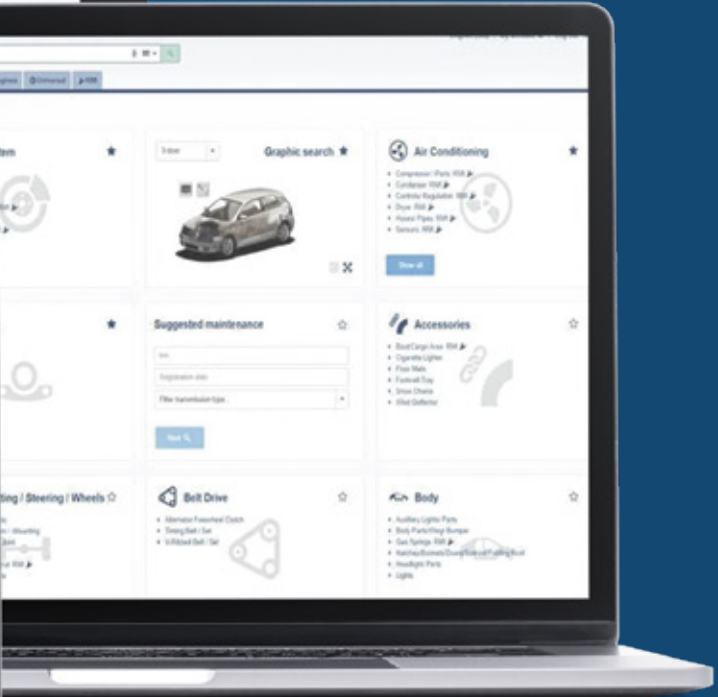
tem ★

Graphic search ★

Air Conditioning ★

Compressor / Parts RM
Condenser RM
Controls / Regulation RM
Dryer RM
Hoses / Pipes RM
Sensors RM

Show all

★

Suggested maintenance ☆

Filter transmission type...

Next

Accessories ☆

Boot/Cargo Area RM
Cigarette Lighter
Floor Mats
Footwell Tray
Snow Chains
Wind Deflector

ting / Steering / Wheels ☆

Belt Drive ☆

Alternator Freewheel Clutch
Timing Belt / Set
V-Ribbed Belt / Set

Body ☆

Auxiliary Lights Parts
Body Parts/Wing/Bumper
Gas Springs RM
Hatches/Bonnets/Doors/Sliding Roof
Headlight Parts
Lights